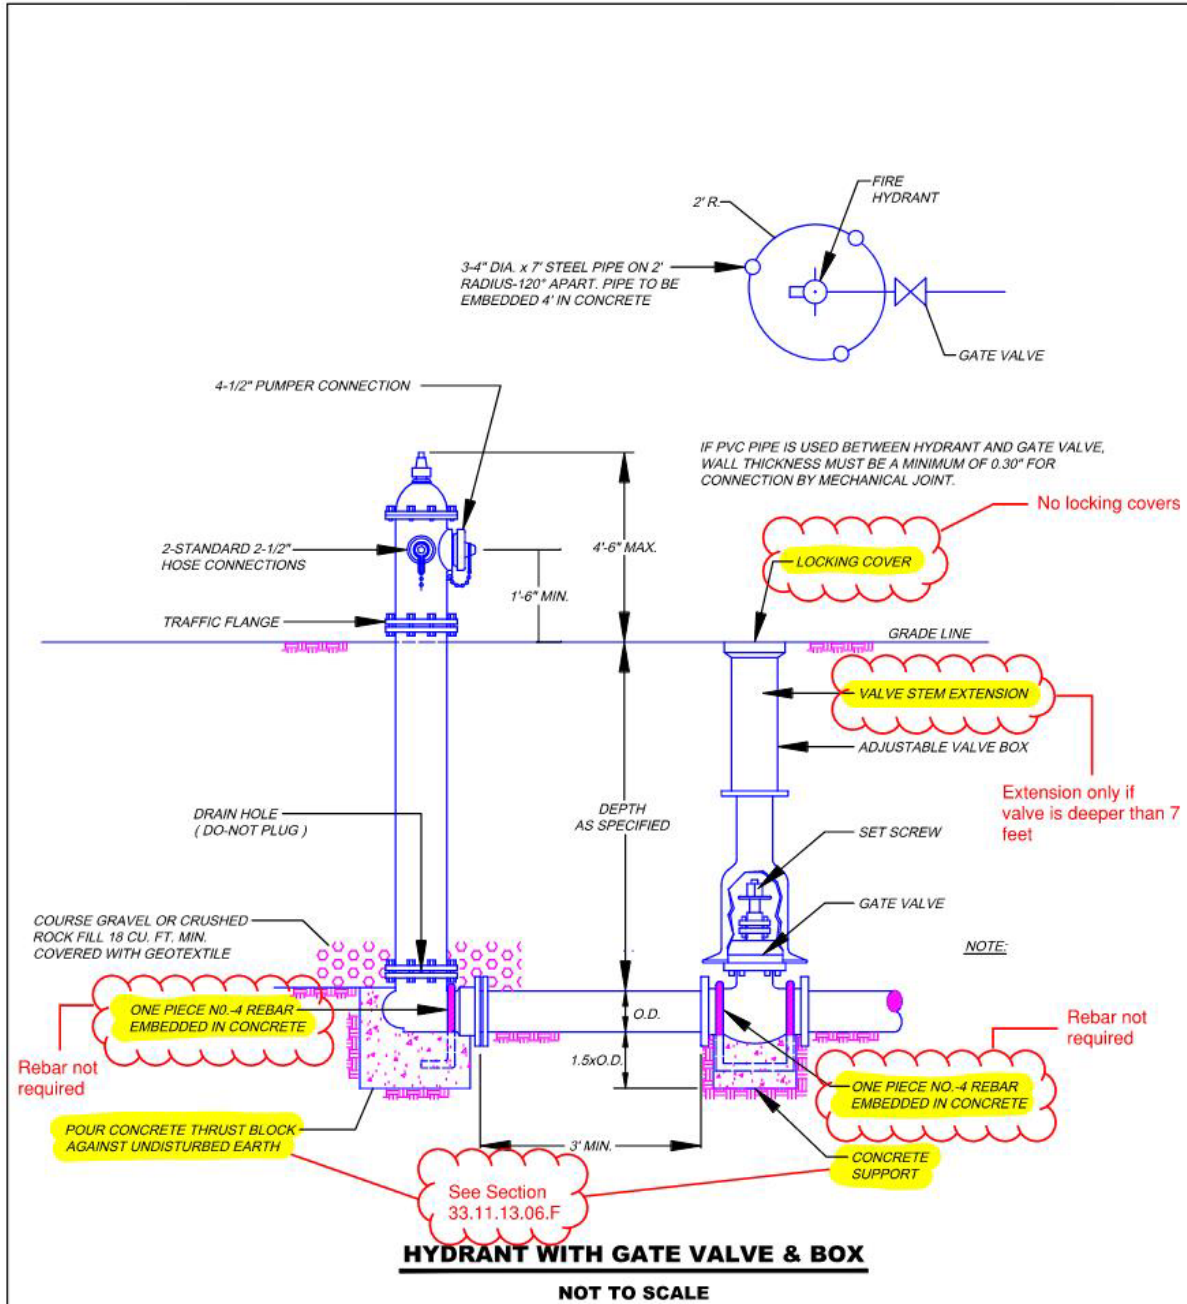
2' R.

FIRE HYDRANT

3-4" DIA. x 7' STEEL PIPE ON 2' RADIUS-120° APART. PIPE TO BE EMBEDDED 4' IN CONCRETE

GATE VALVE

4-1/2" PUMPER CONNECTION

IF PVC PIPE IS USED BETWEEN HYDRANT AND GATE VALVE, WALL THICKNESS MUST BE A MINIMUM OF 0.30" FOR CONNECTION BY MECHANICAL JOINT.

No locking covers

2-STANDARD 2-1/2" HOSE CONNECTIONS

4'-6" MAX.

LOCKING COVER

1'-6" MIN.

TRAFFIC FLANGE

GRADE LINE

VALVE STEM EXTENSION

ADJUSTABLE VALVE BOX

Extension only if valve is deeper than 7 feet

DRAIN HOLE ( DO-NOT PLUG )

DEPTH AS SPECIFIED

SET SCREW

GATE VALVE

COURSE GRAVEL OR CRUSHED ROCK FILL 18 CU. FT. MIN. COVERED WITH GEOTEXTILE

NOTE:

ONE PIECE N0.-4 REBAR EMBEDDED IN CONCRETE

O.D.

Rebar not required

Rebar not required

1.5xO.D.

ONE PIECE NO.-4 REBAR EMBEDDED IN CONCRETE

POUR CONCRETE THRUST BLOCK AGAINST UNDISTURBED EARTH

3' MIN.

CONCRETE SUPPORT

See Section 33.11.13.06.F

HYDRANT WITH GATE VALVE & BOX

NOT TO SCALE